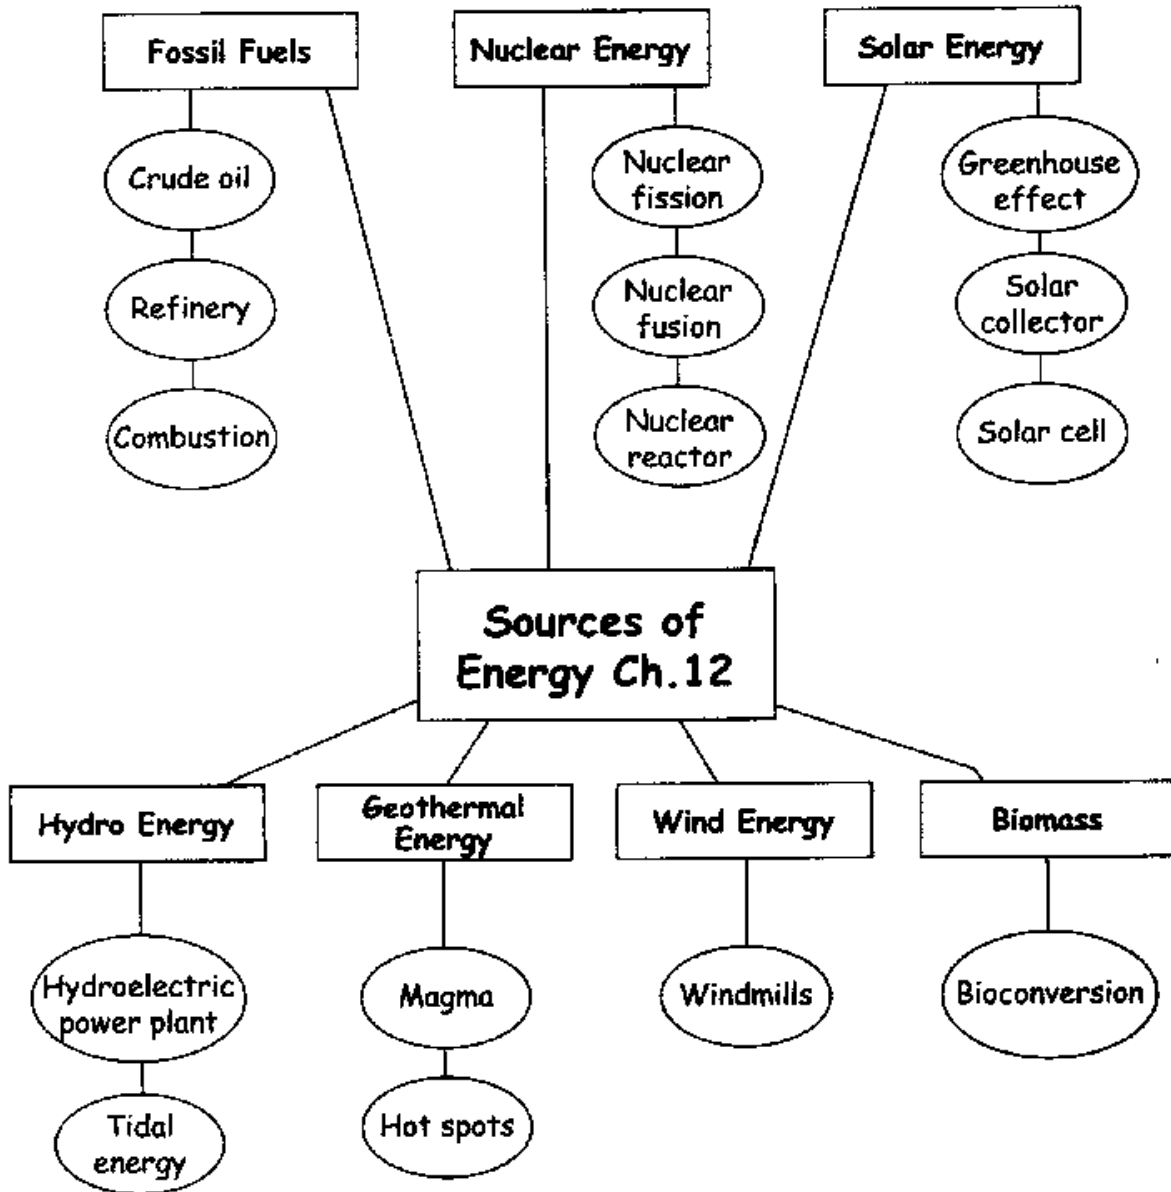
Fossil Fuels

Crude oil

Refinery

Combustion

Nuclear Energy

Nuclear fission

Nuclear fusion

Nuclear reactor

Solar Energy

Greenhouse effect

Solar collector

Solar cell

Sources of Energy Ch.12

Hydro Energy

Hydroelectric power plant

Tidal energy

Geothermal Energy

Magma

Hot spots

Wind Energy

Windmills

Biomass

Bioconversion